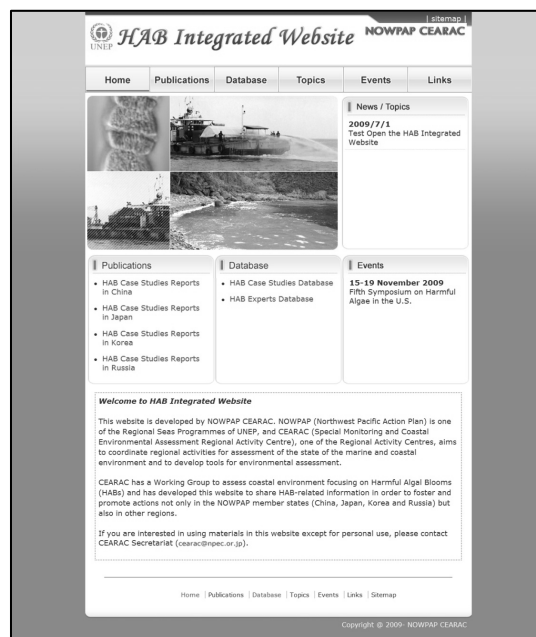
| sitemap |

UNEP HAB Integrated Website NOWPAP CEARAC

Home | Publications | Database | Topics | Events | Links

News / Topics

2009/7/1
Test Open the HAB Integrated Website

Publications

- HAB Case Studies Reports in China
- HAB Case Studies Reports in Japan
- HAB Case Studies Reports in Korea
- HAB Case Studies Reports in Russia

Database

- HAB Case Studies Database
- HAB Experts Database

Events

15-19 November 2009
Fifth Symposium on Harmful Algae in the U.S.

Welcome to HAB Integrated Website

This website is developed by NOWPAP CEARAC. NOWPAP (Northwest Pacific Action Plan) is one of the Regional Seas Programmes of UNEP, and CEARAC (Special Monitoring and Coastal Environmental Assessment Regional Activity Centre), one of the Regional Activity Centres, aims to coordinate regional activities for assessment of the state of the marine and coastal environment and to develop tools for environmental assessment.

CEARAC has a Working Group to assess coastal environment focusing on Harmful Algal Blooms (HABs) and has developed this website to share HAB-related information in order to foster and promote actions not only in the NOWPAP member states (China, Japan, Korea and Russia) but also in other regions.

If you are interested in using materials in this website except for personal use, please contact CEARAC Secretariat (cearac@npec.or.jp).

Home | Publications | Database | Topics | Events | Links | Sitemap

Copyright @ 2009- NOWPAP CEARAC